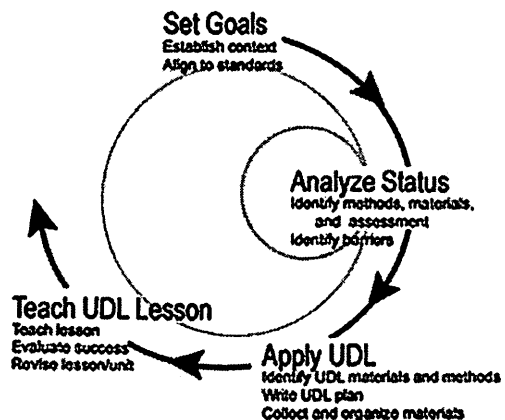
Set Goals
Establish context
Align to standards

Analyze Status
Identify methods, materials, and assessment
Identify barriers

Apply UDL
Identify UDL materials and methods
Write UDL plan
Collect and organize materials

Teach UDL Lesson
Teach lesson
Evaluate success
Revise lesson/unit